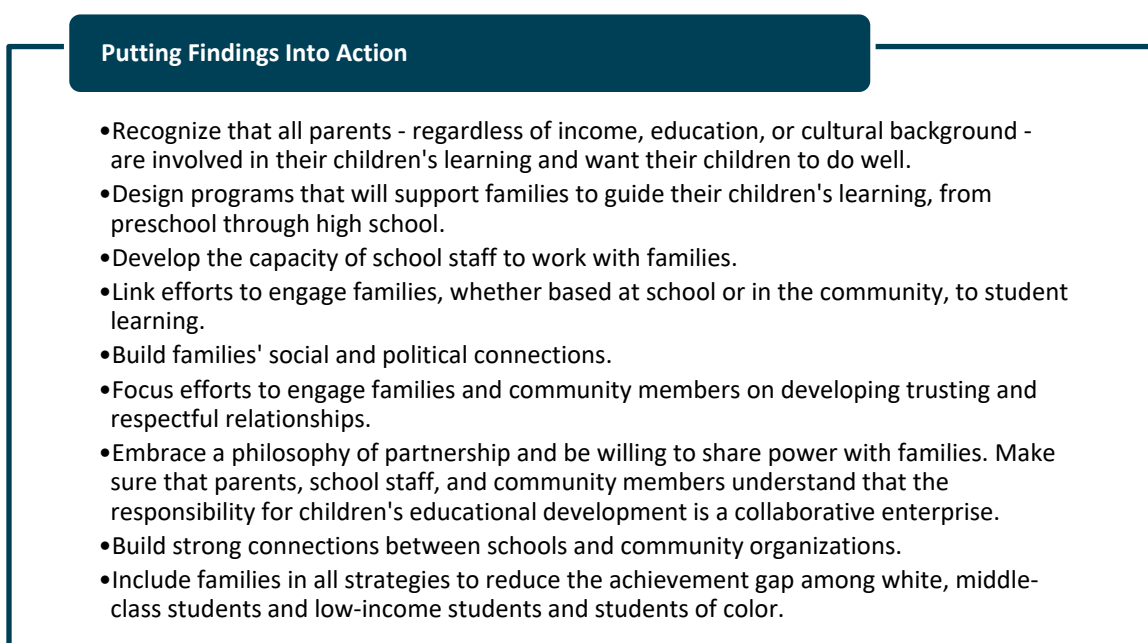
Putting Findings Into Action

•Recognize that all parents - regardless of income, education, or cultural background - are involved in their children's learning and want their children to do well.
•Design programs that will support families to guide their children's learning, from preschool through high school.
•Develop the capacity of school staff to work with families.
•Link efforts to engage families, whether based at school or in the community, to student learning.
•Build families' social and political connections.
•Focus efforts to engage families and community members on developing trusting and respectful relationships.
•Embrace a philosophy of partnership and be willing to share power with families. Make sure that parents, school staff, and community members understand that the responsibility for children's educational development is a collaborative enterprise.
•Build strong connections between schools and community organizations.
•Include families in all strategies to reduce the achievement gap among white, middle-class students and low-income students and students of color.